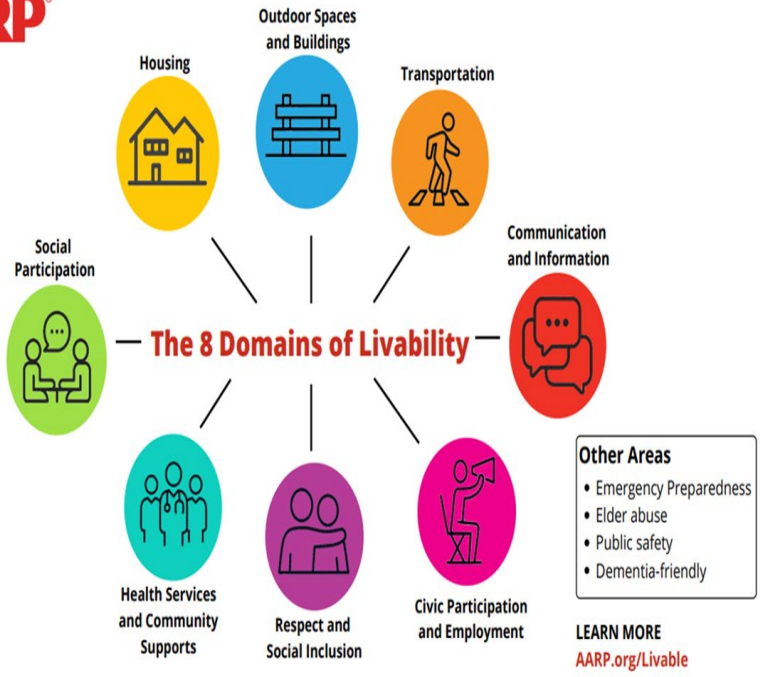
RP

Housing

Outdoor Spaces and Buildings

Transportation

Social Participation

The 8 Domains of Livability

Communication and Information

Health Services and Community Supports

Respect and Social Inclusion

Civic Participation and Employment

Other Areas
• Emergency Preparedness
• Elder abuse
• Public safety
• Dementia-friendly

LEARN MORE
AARP.org/Livable